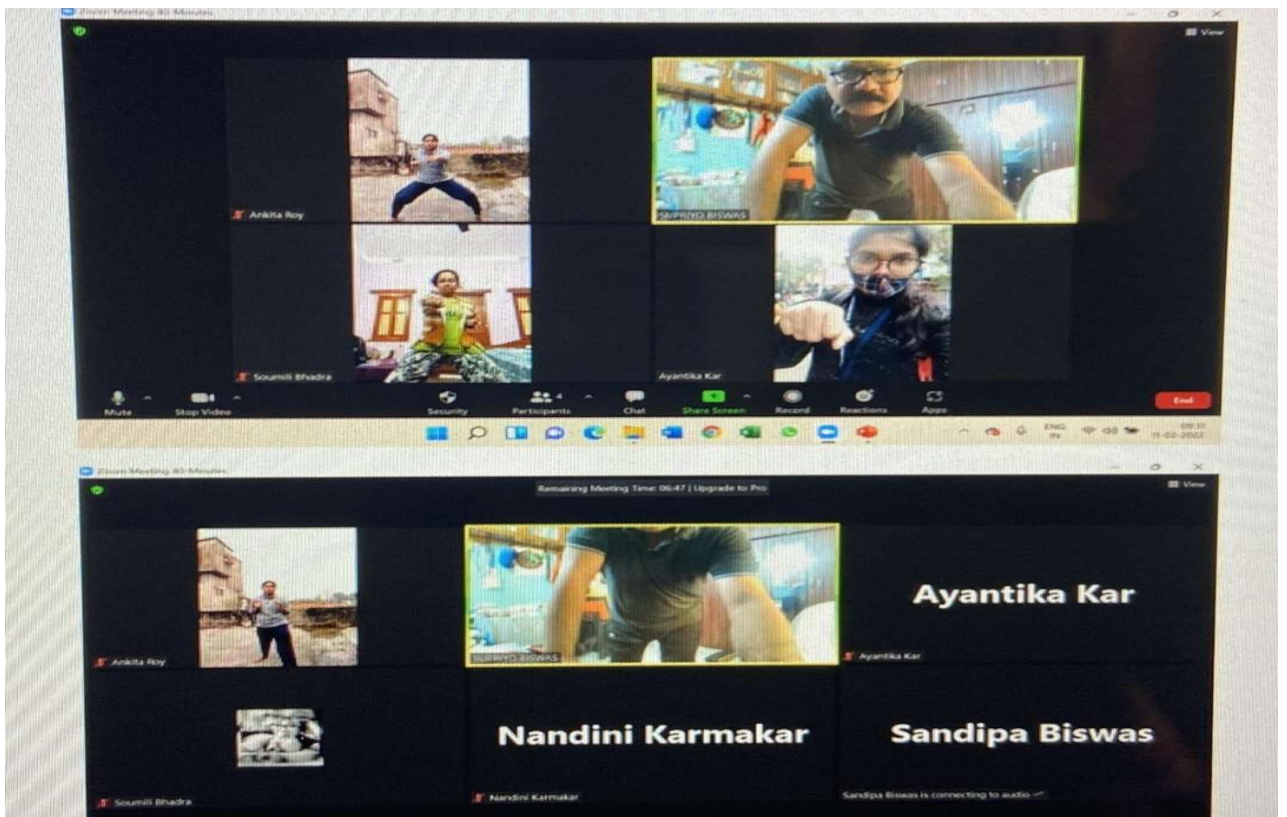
Zoom Meeting 40-Minutes

View

Ankita Roy

SUPRIYO BISWAS

Soumili Bhadra

Ayantika Kar

Mute

Stop Video

Security

Participants 4

Chat

Share Screen

Record

Reactions

Apps

End

ENG IN

09:11
11-02-2022

Zoom Meeting 40-Minutes

Remaining Meeting Time: 06:47 | Upgrade to Pro

View

Ankita Roy

SUPRIYO BISWAS

Ayantika Kar

Ayantika Kar

Soumili Bhadra

Nandini Karmakar

Nandini Karmakar

Sandipa Biswas

Sandipa Biswas is connecting to audio